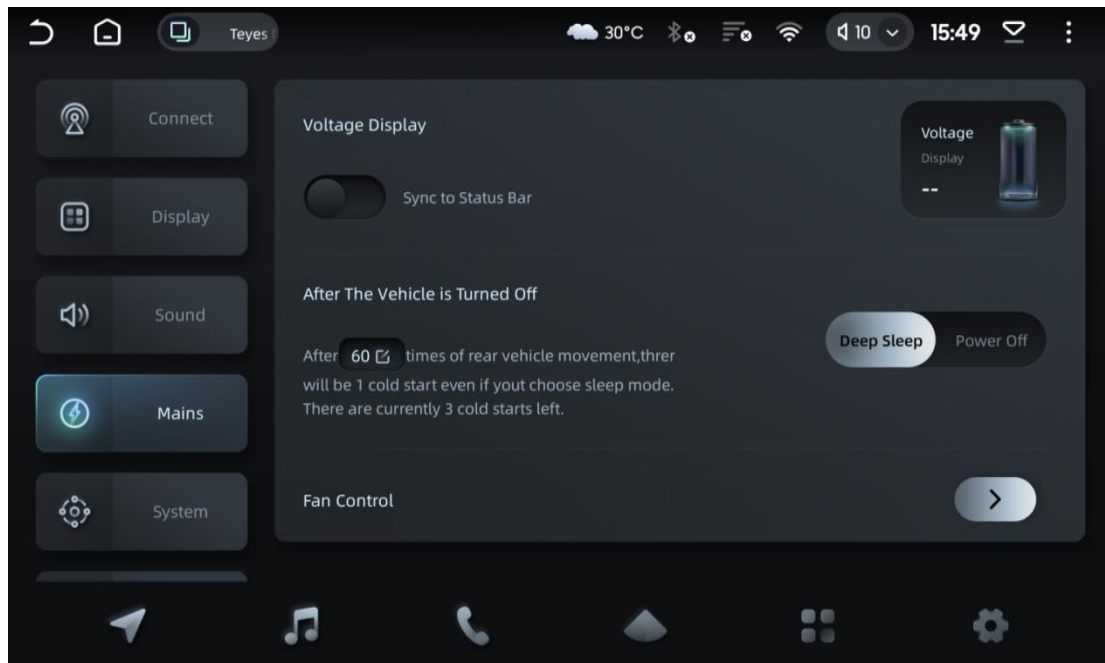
Teyes

30°C

10

15:49

Connect

Display

Sound

Mains

System

Voltage Display

Sync to Status Bar

Voltage
Display
--

After The Vehicle is Turned Off

After 60 times of rear vehicle movement,threr will be 1 cold start even if yout choose sleep mode. There are currently 3 cold starts left.

Deep Sleep

Power Off

Fan Control